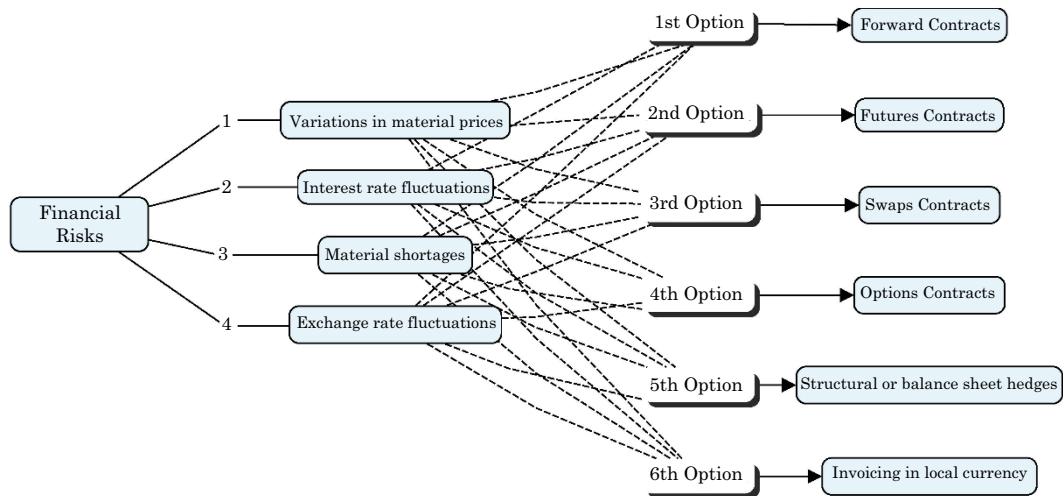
Financial Risks

1 Variations in material prices

2 Interest rate fluctuations

3 Material shortages

4 Exchange rate fluctuations

1st Option → Forward Contracts

2nd Option → Futures Contracts

3rd Option → Swaps Contracts

4th Option → Options Contracts

5th Option → Structural or balance sheet hedges

6th Option → Invoicing in local currency